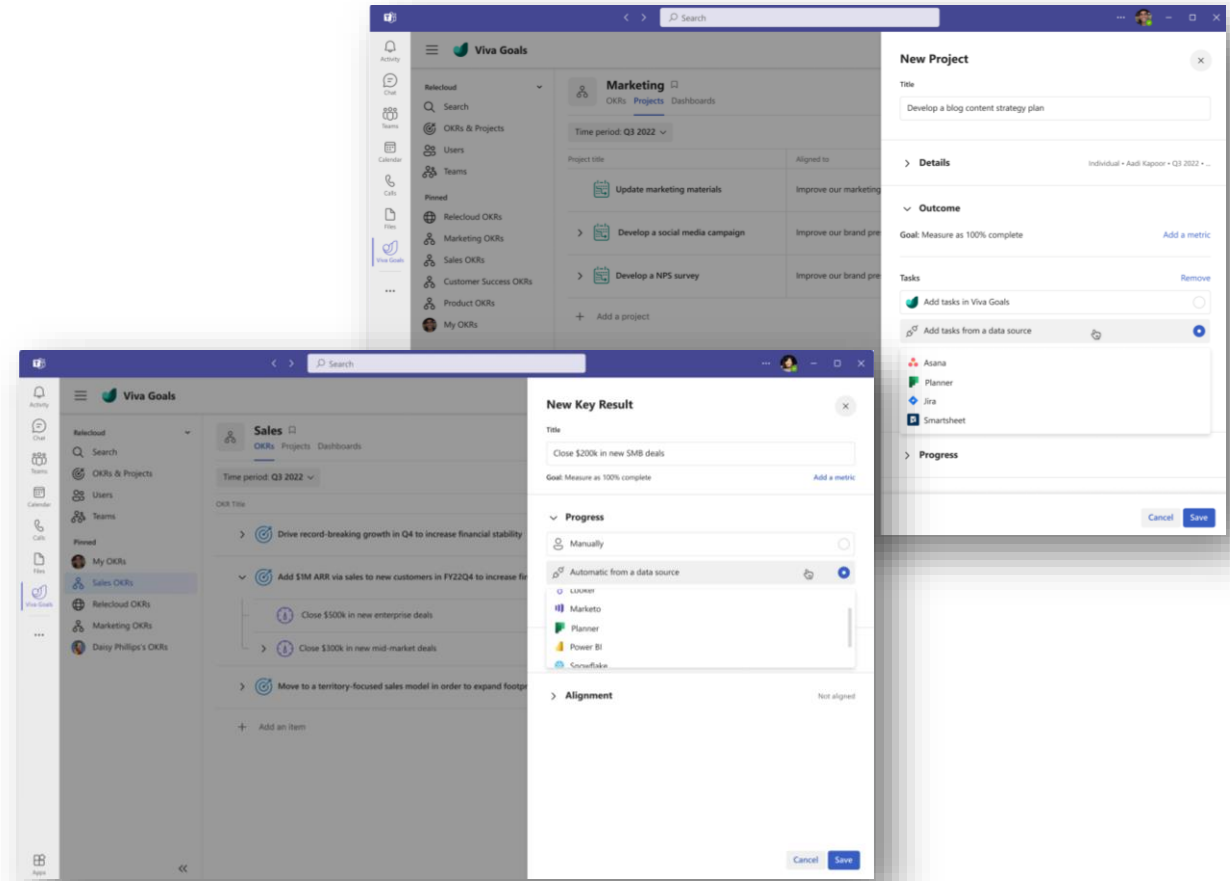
Search

Activity
Chat
Teams
Calendar
Calls
Files
Viva Goals
...

Viva Goals

Relecloud
Search
OKRs & Projects
Users
Teams
Pinned
Relecloud OKRs
Marketing OKRs
Sales OKRs
Customer Success OKRs
Product OKRs
My OKRs

Marketing
OKRs Projects Dashboards
Time period: Q3 2022
Project title
Aligned to
Update marketing materials
Improve our marketing
Develop a social media campaign
Improve our brand pre
Develop a NPS survey
Improve our brand pre
Add a project

New Project
Title
Develop a blog content strategy plan
Details
Individual • Aadi Kapoor • Q3 2022 • ...
Outcome
Goal: Measure as 100% complete
Add a metric
Tasks
Remove
Add tasks in Viva Goals
Add tasks from a data source
Asana
Planner
Jira
Smartsheet
Progress
Cancel
Save

Search

Activity
Chat
Teams
Calendar
Calls
Files
Viva Goals
...
Apps

Viva Goals

Relecloud
Search
OKRs & Projects
Users
Teams
Pinned
My OKRs
Sales OKRs
Relecloud OKRs
Marketing OKRs
Daisy Phillips's OKRs

Sales
OKRs Projects Dashboards
Time period: Q3 2022
OKR Title
Drive record-breaking growth in Q4 to increase financial stability
Add $1M ARR via sales to new customers in FY22Q4 to increase fir
Close $500k in new enterprise deals
Close $300k in new mid-market deals
Move to a territory-focused sales model in order to expand footp
Add an item

New Key Result
Title
Close $200k in new SMB deals
Goal: Measure as 100% complete
Add a metric
Progress
Manually
Automatic from a data source
Looker
Marketo
Planner
Power BI
Snowflake
Alignment
Not aligned
Cancel
Save